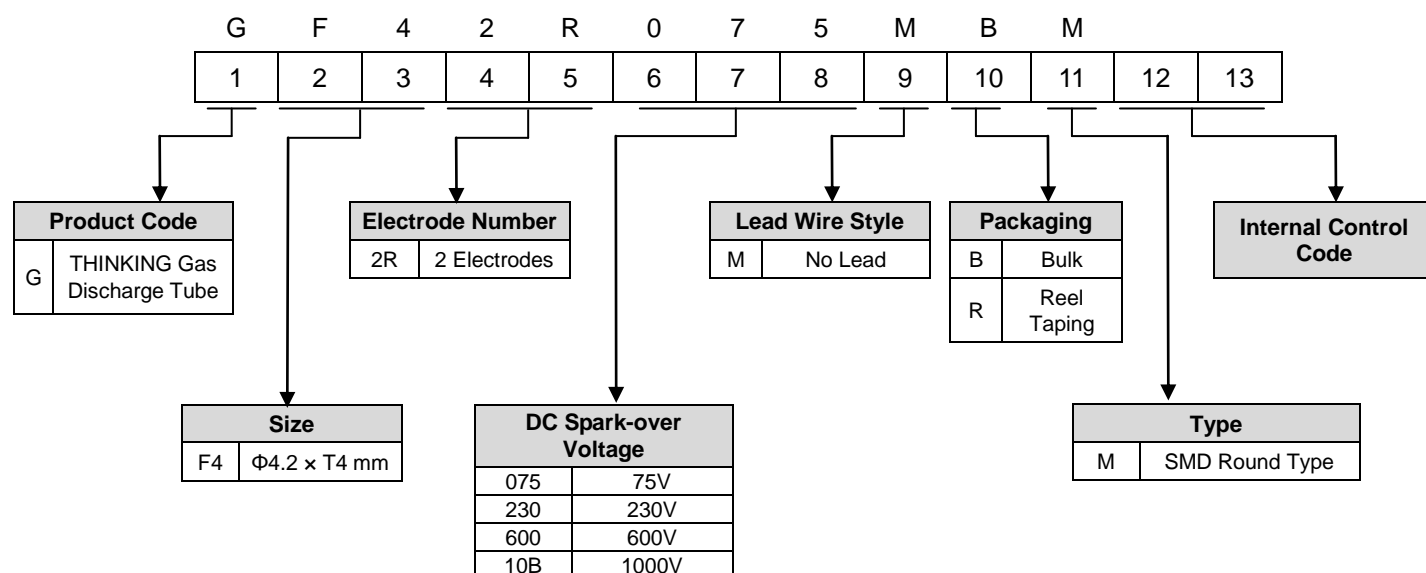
G F 4 2 R 0 7 5 M B M

| 1 | 2 | 3 | 4 | 5 | 6 | 7 | 8 | 9 | 10 | 11 | 12 | 13 |
|---|---|---|---|---|---|---|---|---|---|---|---|---|

| Product Code | |
|---|---|
| G | THINKING Gas Discharge Tube |

| Electrode Number | |
|---|---|
| 2R | 2 Electrodes |

| Lead Wire Style | |
|---|---|
| M | No Lead |

| Packaging | |
|---|---|
| B | Bulk |
| R | Reel Taping |

Internal Control Code

| Size | |
|---|---|
| F4 | Φ4.2 × T4 mm |

| DC Spark-over Voltage | |
|---|---|
| 075 | 75V |
| 230 | 230V |
| 600 | 600V |
| 10B | 1000V |

| Type | |
|---|---|
| M | SMD Round Type |